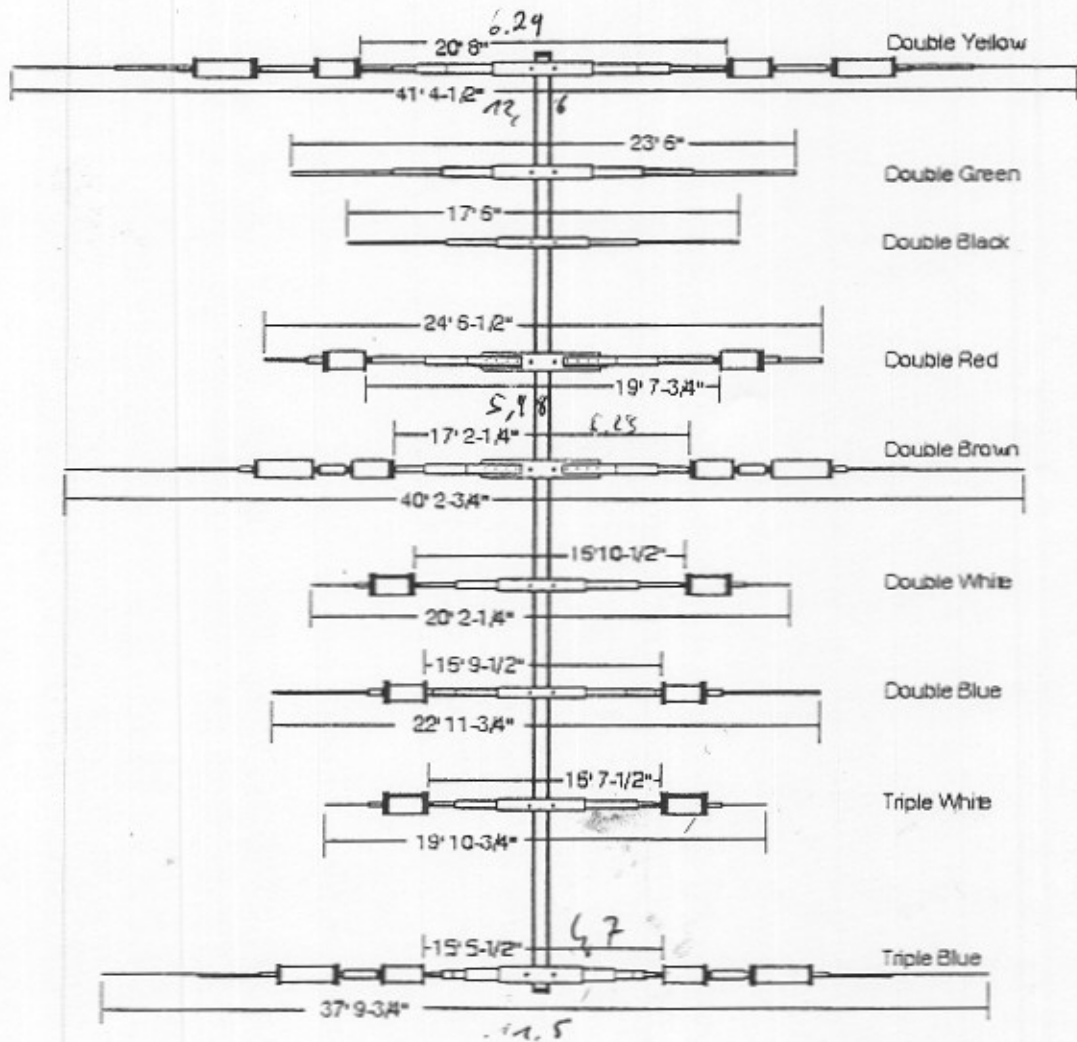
6.29
20' 8"
Double Yellow
41' 4-1/2"
12,6
23' 6"
Double Green
17' 6"
Double Black
24' 6-1/2"
Double Red
19' 7-3/4"
5,98
17' 2-1/4"
6.23
Double Brown
40' 2-3/4"
15'10-1/2"
Double White
20' 2-1/4"
15' 9-1/2"
Double Blue
22' 11-3/4"
15' 7-1/2"
Triple White
19' 10-3/4"
15' 5-1/2"
4,7
Triple Blue
37' 9-3/4"
11,5